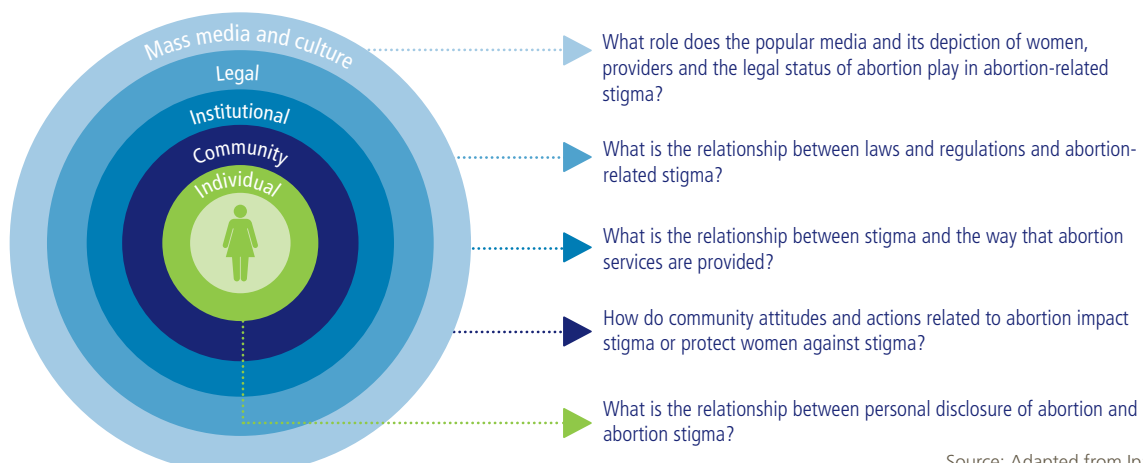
Mass media and culture
Legal
Institutional
Community
Individual

What role does the popular media and its depiction of women, providers and the legal status of abortion play in abortion-related stigma?

What is the relationship between laws and regulations and abortion-related stigma?

What is the relationship between stigma and the way that abortion services are provided?

How do community attitudes and actions related to abortion impact stigma or protect women against stigma?

What is the relationship between personal disclosure of abortion and abortion stigma?

Source: Adapted from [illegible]